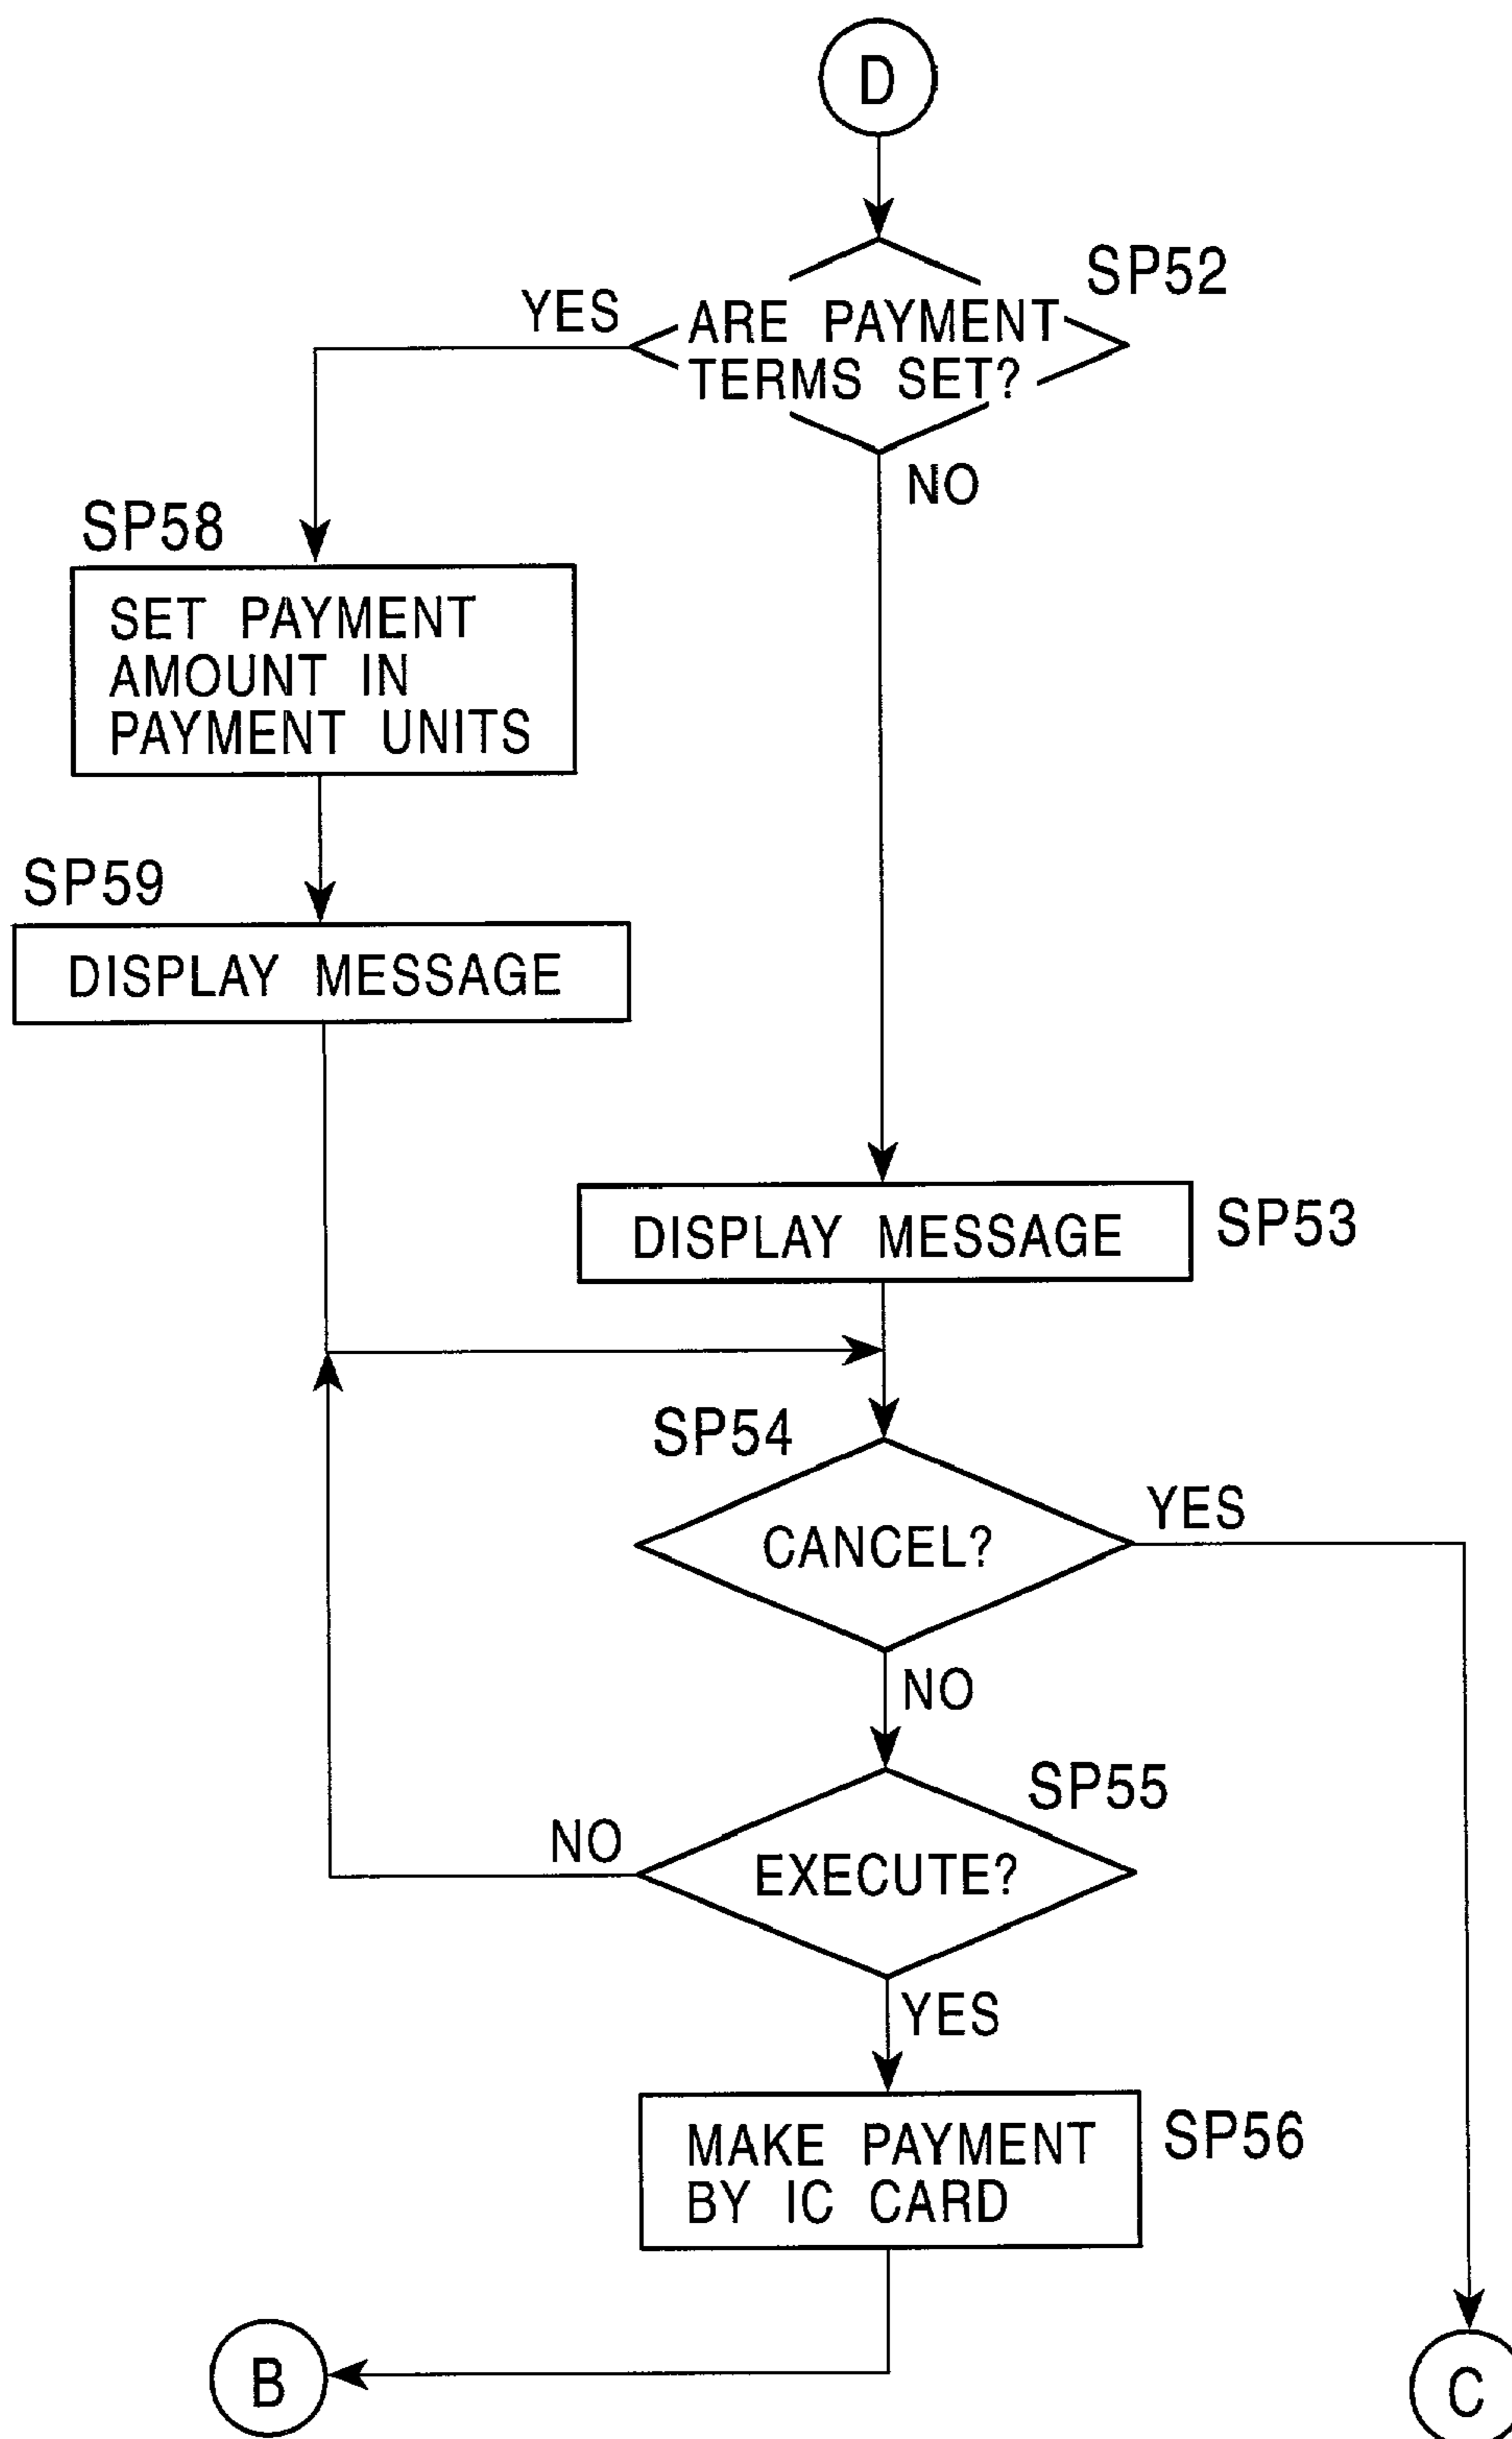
D

SP52

YES

ARE PAYMENT TERMS SET?

NO

SP58

SET PAYMENT AMOUNT IN PAYMENT UNITS

SP59

DISPLAY MESSAGE

DISPLAY MESSAGE

SP53

SP54

CANCEL?

YES

NO

SP55

NO

EXECUTE?

YES

MAKE PAYMENT BY IC CARD

SP56

B

C